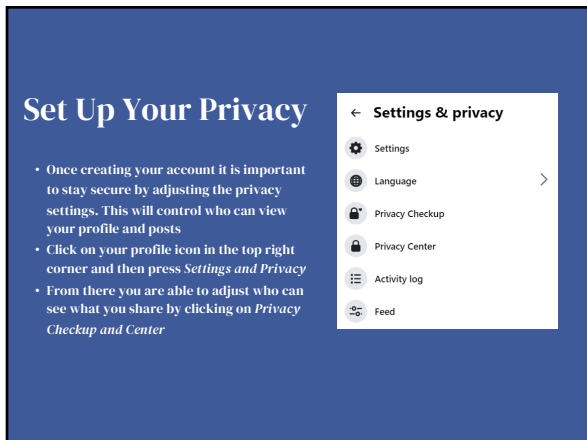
Set Up Your Privacy

- Once creating your account it is important to stay secure by adjusting the privacy settings. This will control who can view your profile and posts
- Click on your profile icon in the top right corner and then press *Settings and Privacy*
- From there you are able to adjust who can see what you share by clicking on *Privacy Checkup and Center*

← Settings & privacy

Settings

Language >

Privacy Checkup

Privacy Center

Activity log

Feed